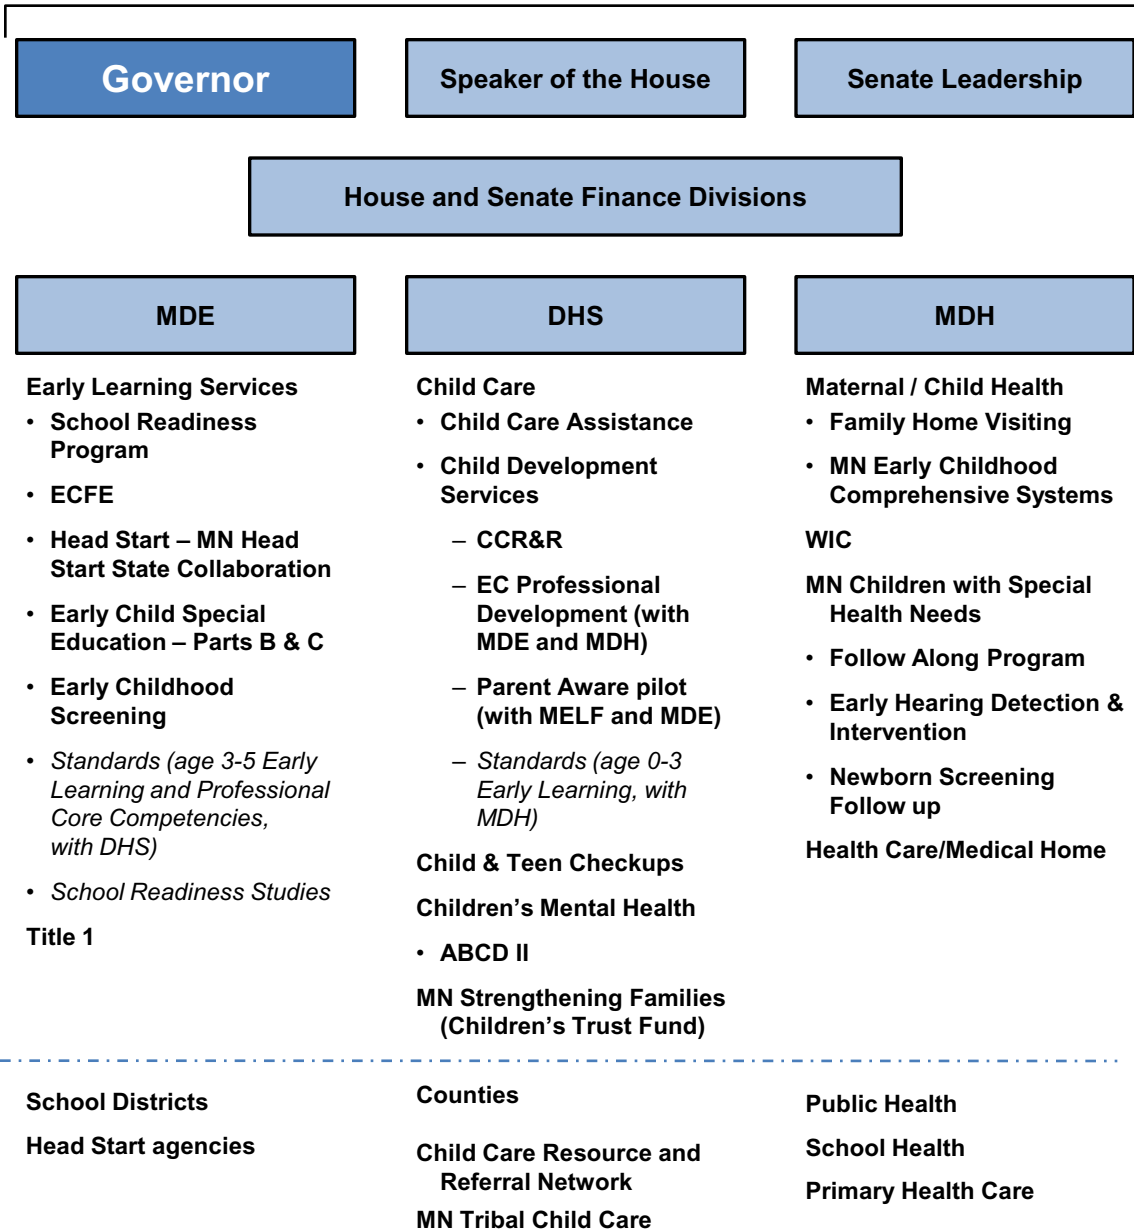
Governor

Speaker of the House

Senate Leadership

House and Senate Finance Divisions

MDE

DHS

MDH

Early Learning Services
• School Readiness Program
• ECFE
• Head Start – MN Head Start State Collaboration
• Early Child Special Education – Parts B & C
• Early Childhood Screening
• *Standards (age 3-5 Early Learning and Professional Core Competencies, with DHS)*
• *School Readiness Studies*

Title 1

Child Care
• Child Care Assistance
• Child Development Services
– CCR&R
– EC Professional Development (with MDE and MDH)
– Parent Aware pilot (with MELF and MDE)
– *Standards (age 0-3 Early Learning, with MDH)*

Child & Teen Checkups

Children's Mental Health
• ABCD II

MN Strengthening Families (Children's Trust Fund)

Maternal / Child Health
• Family Home Visiting
• MN Early Childhood Comprehensive Systems

WIC

MN Children with Special Health Needs
• Follow Along Program
• Early Hearing Detection & Intervention
• Newborn Screening Follow up

Health Care/Medical Home

School Districts

Head Start agencies

Counties

Child Care Resource and Referral Network

MN Tribal Child Care

Public Health

School Health

Primary Health Care